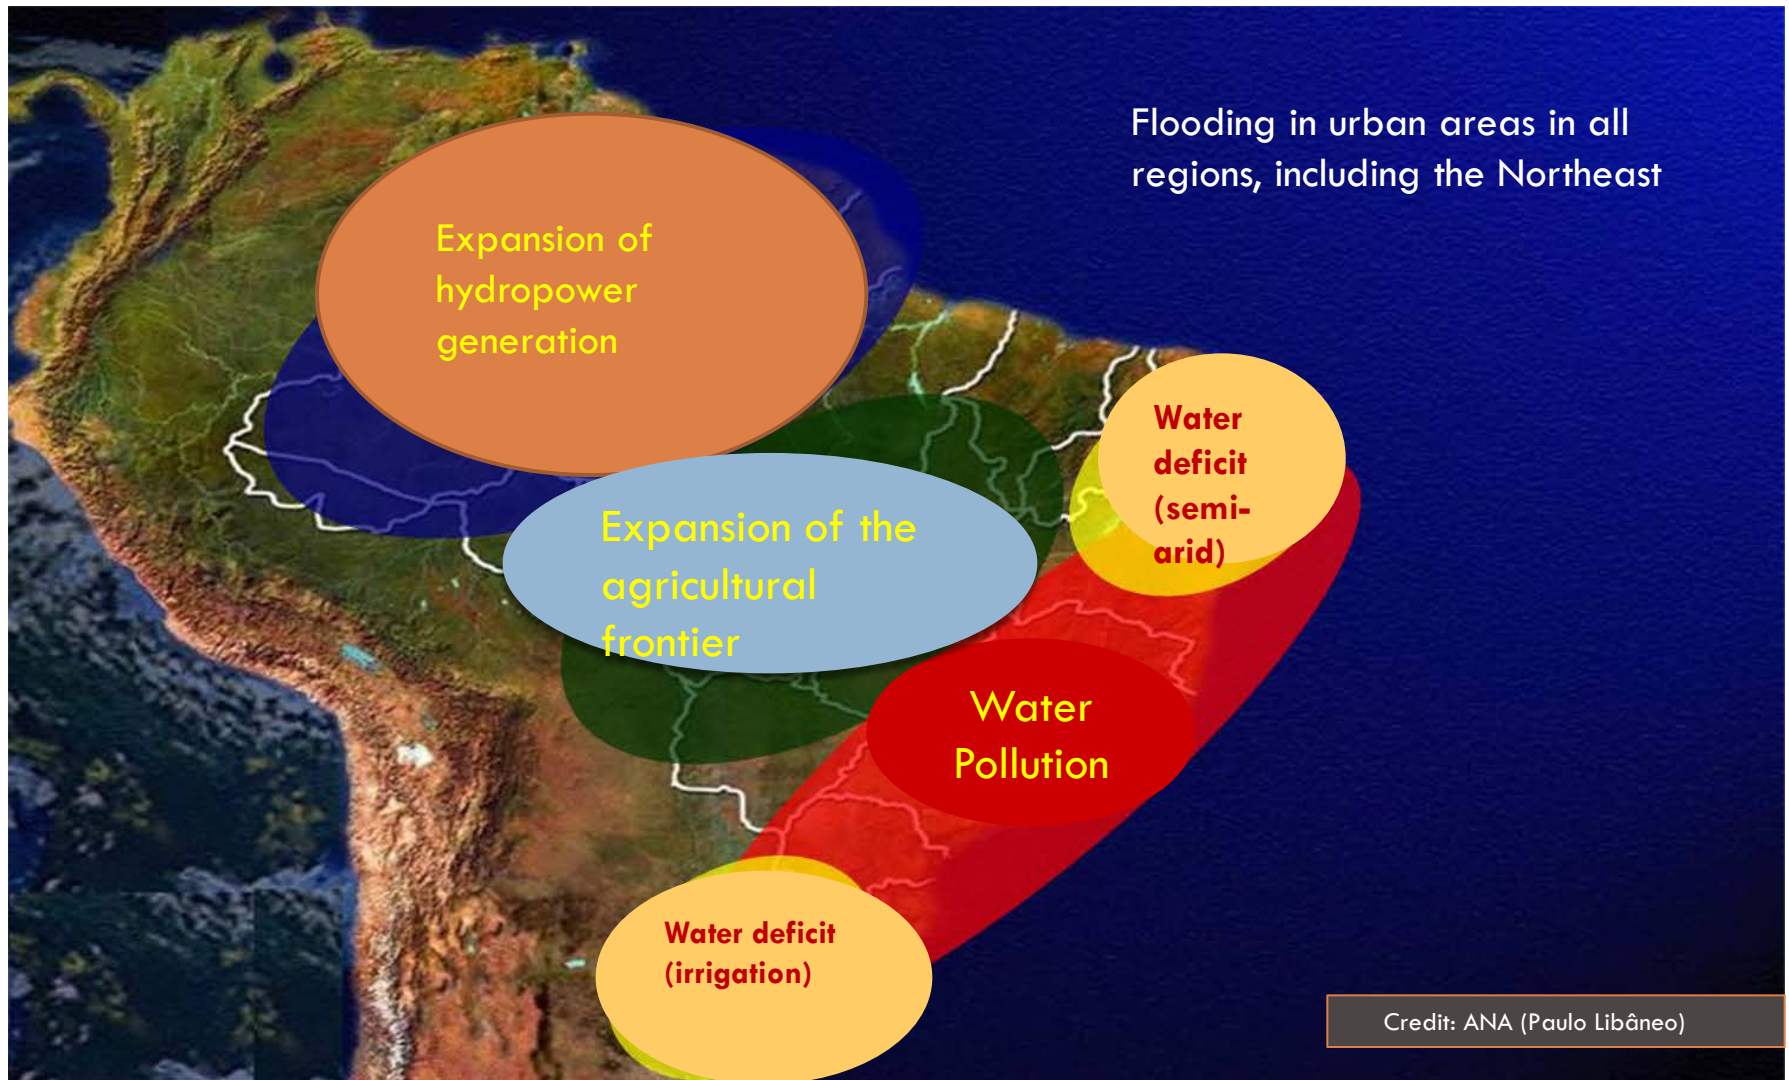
Flooding in urban areas in all regions, including the Northeast

Expansion of hydropower generation

Water deficit (semi-arid)

Expansion of the agricultural frontier

Water Pollution

Water deficit (irrigation)

Credit: ANA (Paulo Libâneo)